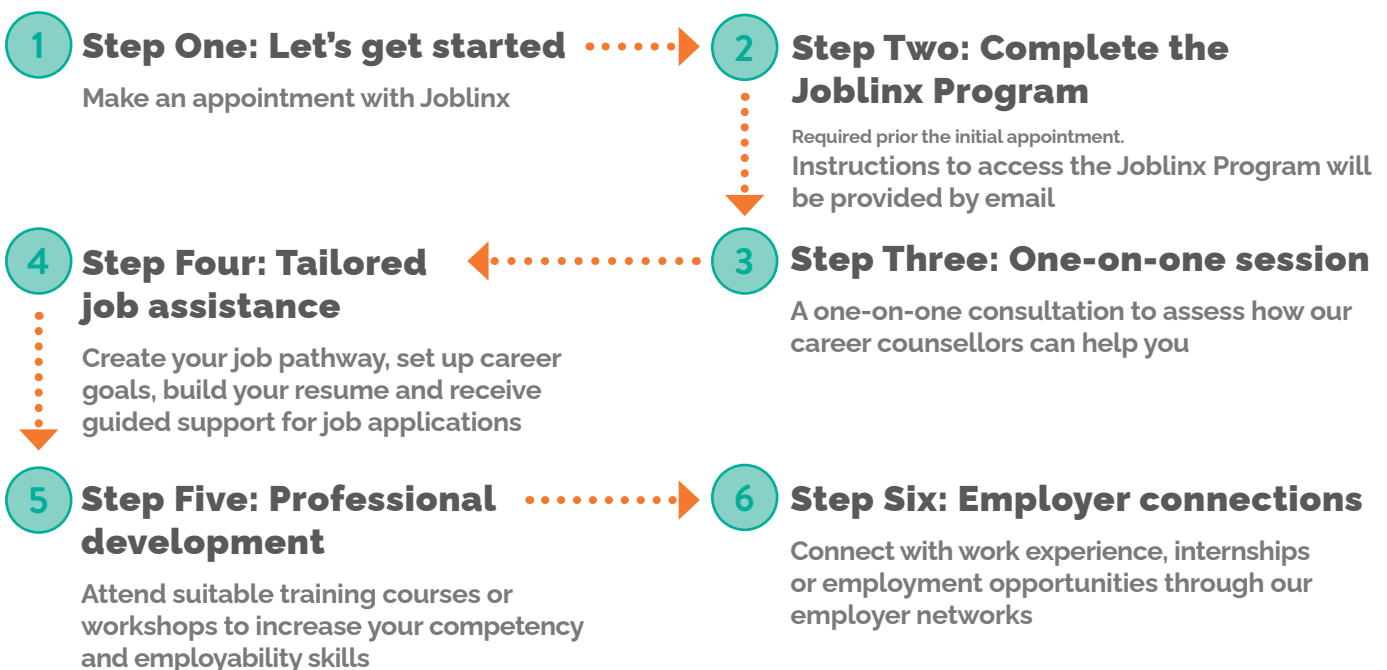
1 Step One: Let's get started

Make an appointment with Joblinx

2 Step Two: Complete the Joblinx Program

Required prior the initial appointment.

Instructions to access the Joblinx Program will be provided by email

4 Step Four: Tailored job assistance

Create your job pathway, set up career goals, build your resume and receive guided support for job applications

3 Step Three: One-on-one session

A one-on-one consultation to assess how our career counsellors can help you

5 Step Five: Professional development

Attend suitable training courses or workshops to increase your competency and employability skills

6 Step Six: Employer connections

Connect with work experience, internships or employment opportunities through our employer networks